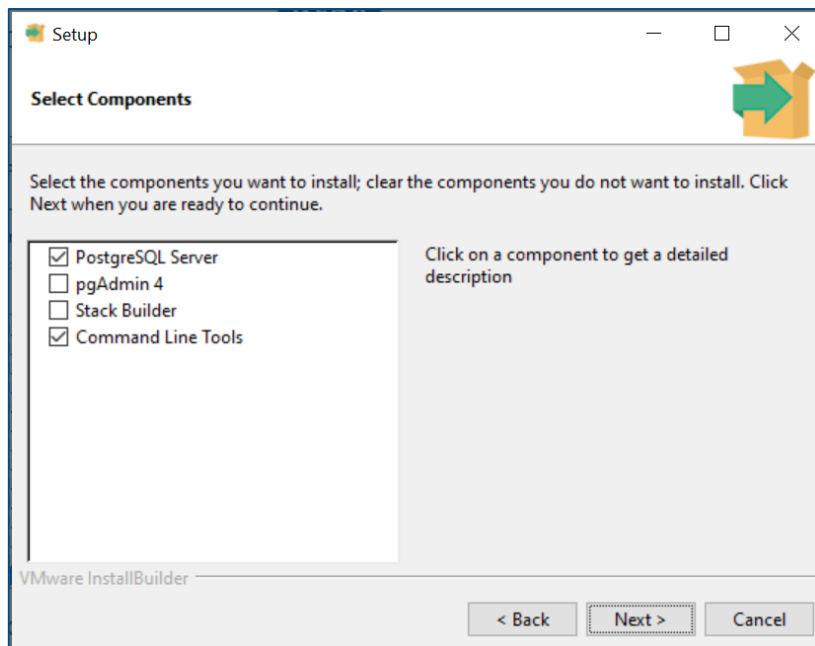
Setup

Select Components

Select the components you want to install; clear the components you do not want to install. Click Next when you are ready to continue.

☑ PostgreSQL Server
☐ pgAdmin 4
☐ Stack Builder
☑ Command Line Tools

Click on a component to get a detailed description

VMware InstallBuilder

< Back
Next >
Cancel